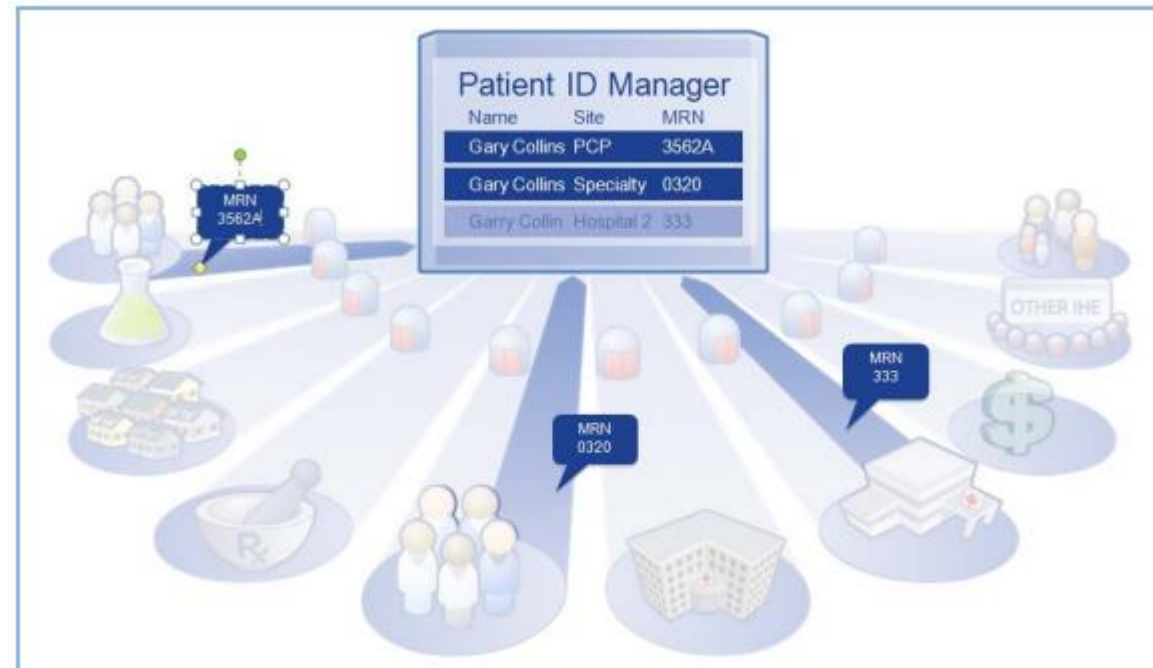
Patient ID Manager

| Name | Site | MRN |
|---|---|---|
| Gary Collins | PCP | 3562A |
| Gary Collins | Specialty | 0320 |
| Garry Collin | Hospital 2 | 333 |

MRN 3562A

OTHER IHE

MRN 333

MRN 0320

Rx